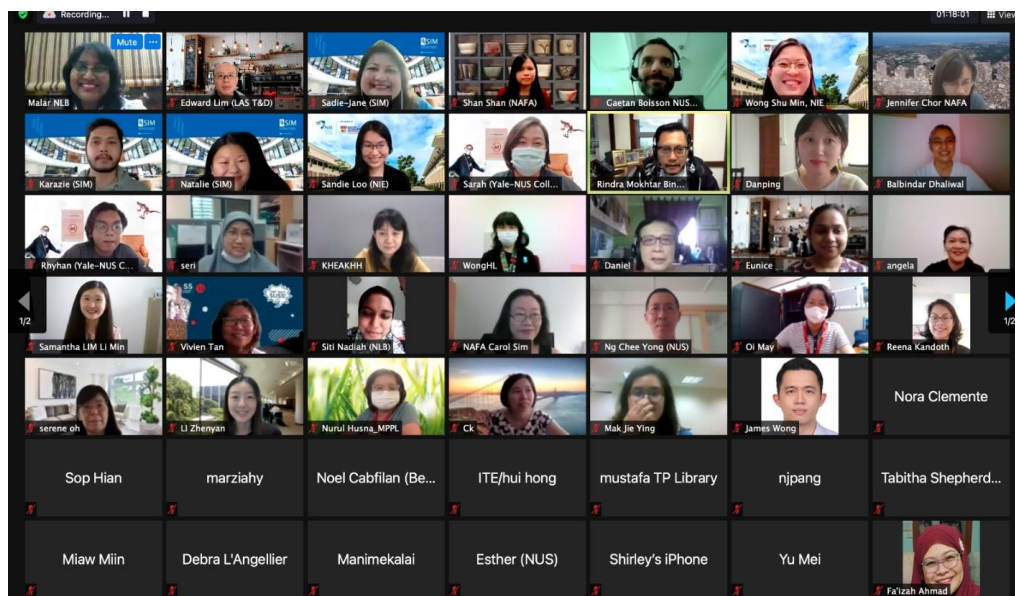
Recording...

01:18:01

View

Mute

Malar NLB

Edward Lim (LAS T&D)

Sadie-Jane (SIM)

Shan Shan (NAFA)

Gaetan Boisson NUS...

Wong Shu Min, NIE

Jennifer Chor NAFA

Karazie (SIM)

Natalie (SIM)

Sandie Loo (NIE)

Sarah (Yale-NUS Coll...

Rindra Mokhtar Bin...

Danping

Balbindar Dhaliwal

Rhyhan (Yale-NUS C...

seri

KHEAKHH

WongHL

Daniel

Eunice

angela

1/2

1/2

Samantha LIM Li Min

Vivien Tan

Siti Nadiah (NLB)

NAFA Carol Sim

Ng Chee Yong (NUS)

Oi May

Reena Kandoth

serene oh

LI Zhenyan

Nurul Husna_MPPL

Ck

Mak Jie Ying

James Wong

Nora Clemente

Sop Hian

marziahy

Noel Cabfilan (Be...

ITE/hui hong

mustafa TP Library

njpang

Tabitha Shepherd...

Miaw Miin

Debra L'Angellier

Manimekalai

Esther (NUS)

Shirley's iPhone

Yu Mei

Fa'izah Ahmad